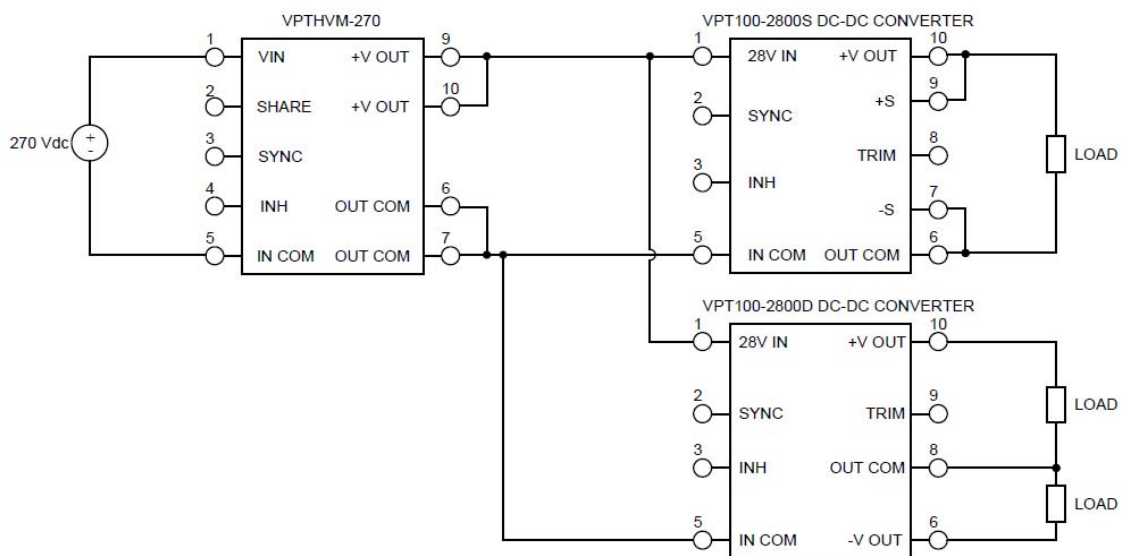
VPTHVM-270

270 Vdc
+
-

1 VIN
2 SHARE
3 SYNC
4 INH
5 IN COM

+V OUT 9
+V OUT 10
OUT COM 6
OUT COM 7

VPT100-2800S DC-DC CONVERTER

1 28V IN
2 SYNC
3 INH
5 IN COM

+V OUT 10
+S 9
TRIM 8
-S 7
OUT COM 6

LOAD

VPT100-2800D DC-DC CONVERTER

1 28V IN
2 SYNC
3 INH
5 IN COM

+V OUT 10
TRIM 9
OUT COM 8
-V OUT 6

LOAD
LOAD